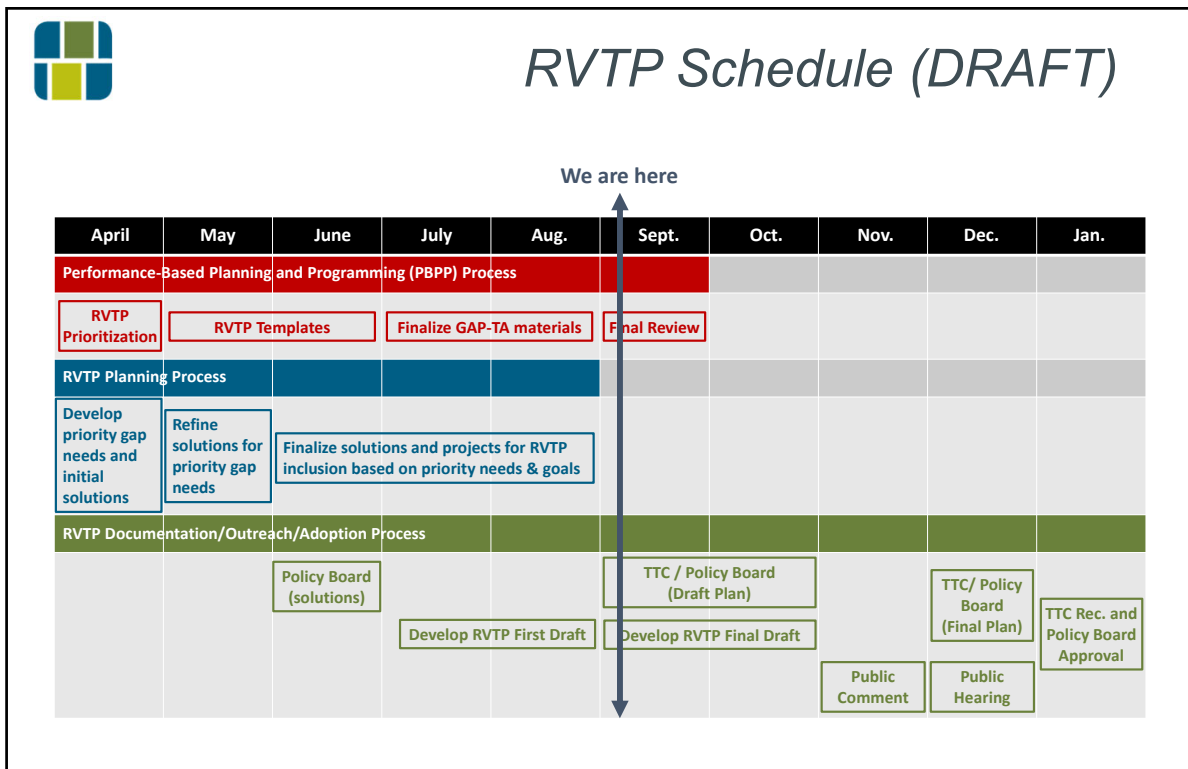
RVTP Schedule (DRAFT)

We are here

| April | May | June | July | Aug. | Sept. | Oct. | Nov. | Dec. | Jan. |
|---|---|---|---|---|---|---|---|---|---|

Performance-Based Planning and Programming (PBPP) Process

RVTP Prioritization

RVTP Templates

Finalize GAP-TA materials

Final Review

RVTP Planning Process

Develop priority gap needs and initial solutions

Refine solutions for priority gap needs

Finalize solutions and projects for RVTP inclusion based on priority needs & goals

RVTP Documentation/Outreach/Adoption Process

Policy Board (solutions)

TTC / Policy Board (Draft Plan)

TTC/ Policy Board (Final Plan)

TTC Rec. and Policy Board Approval

Develop RVTP First Draft

Develop RVTP Final Draft

Public Comment

Public Hearing